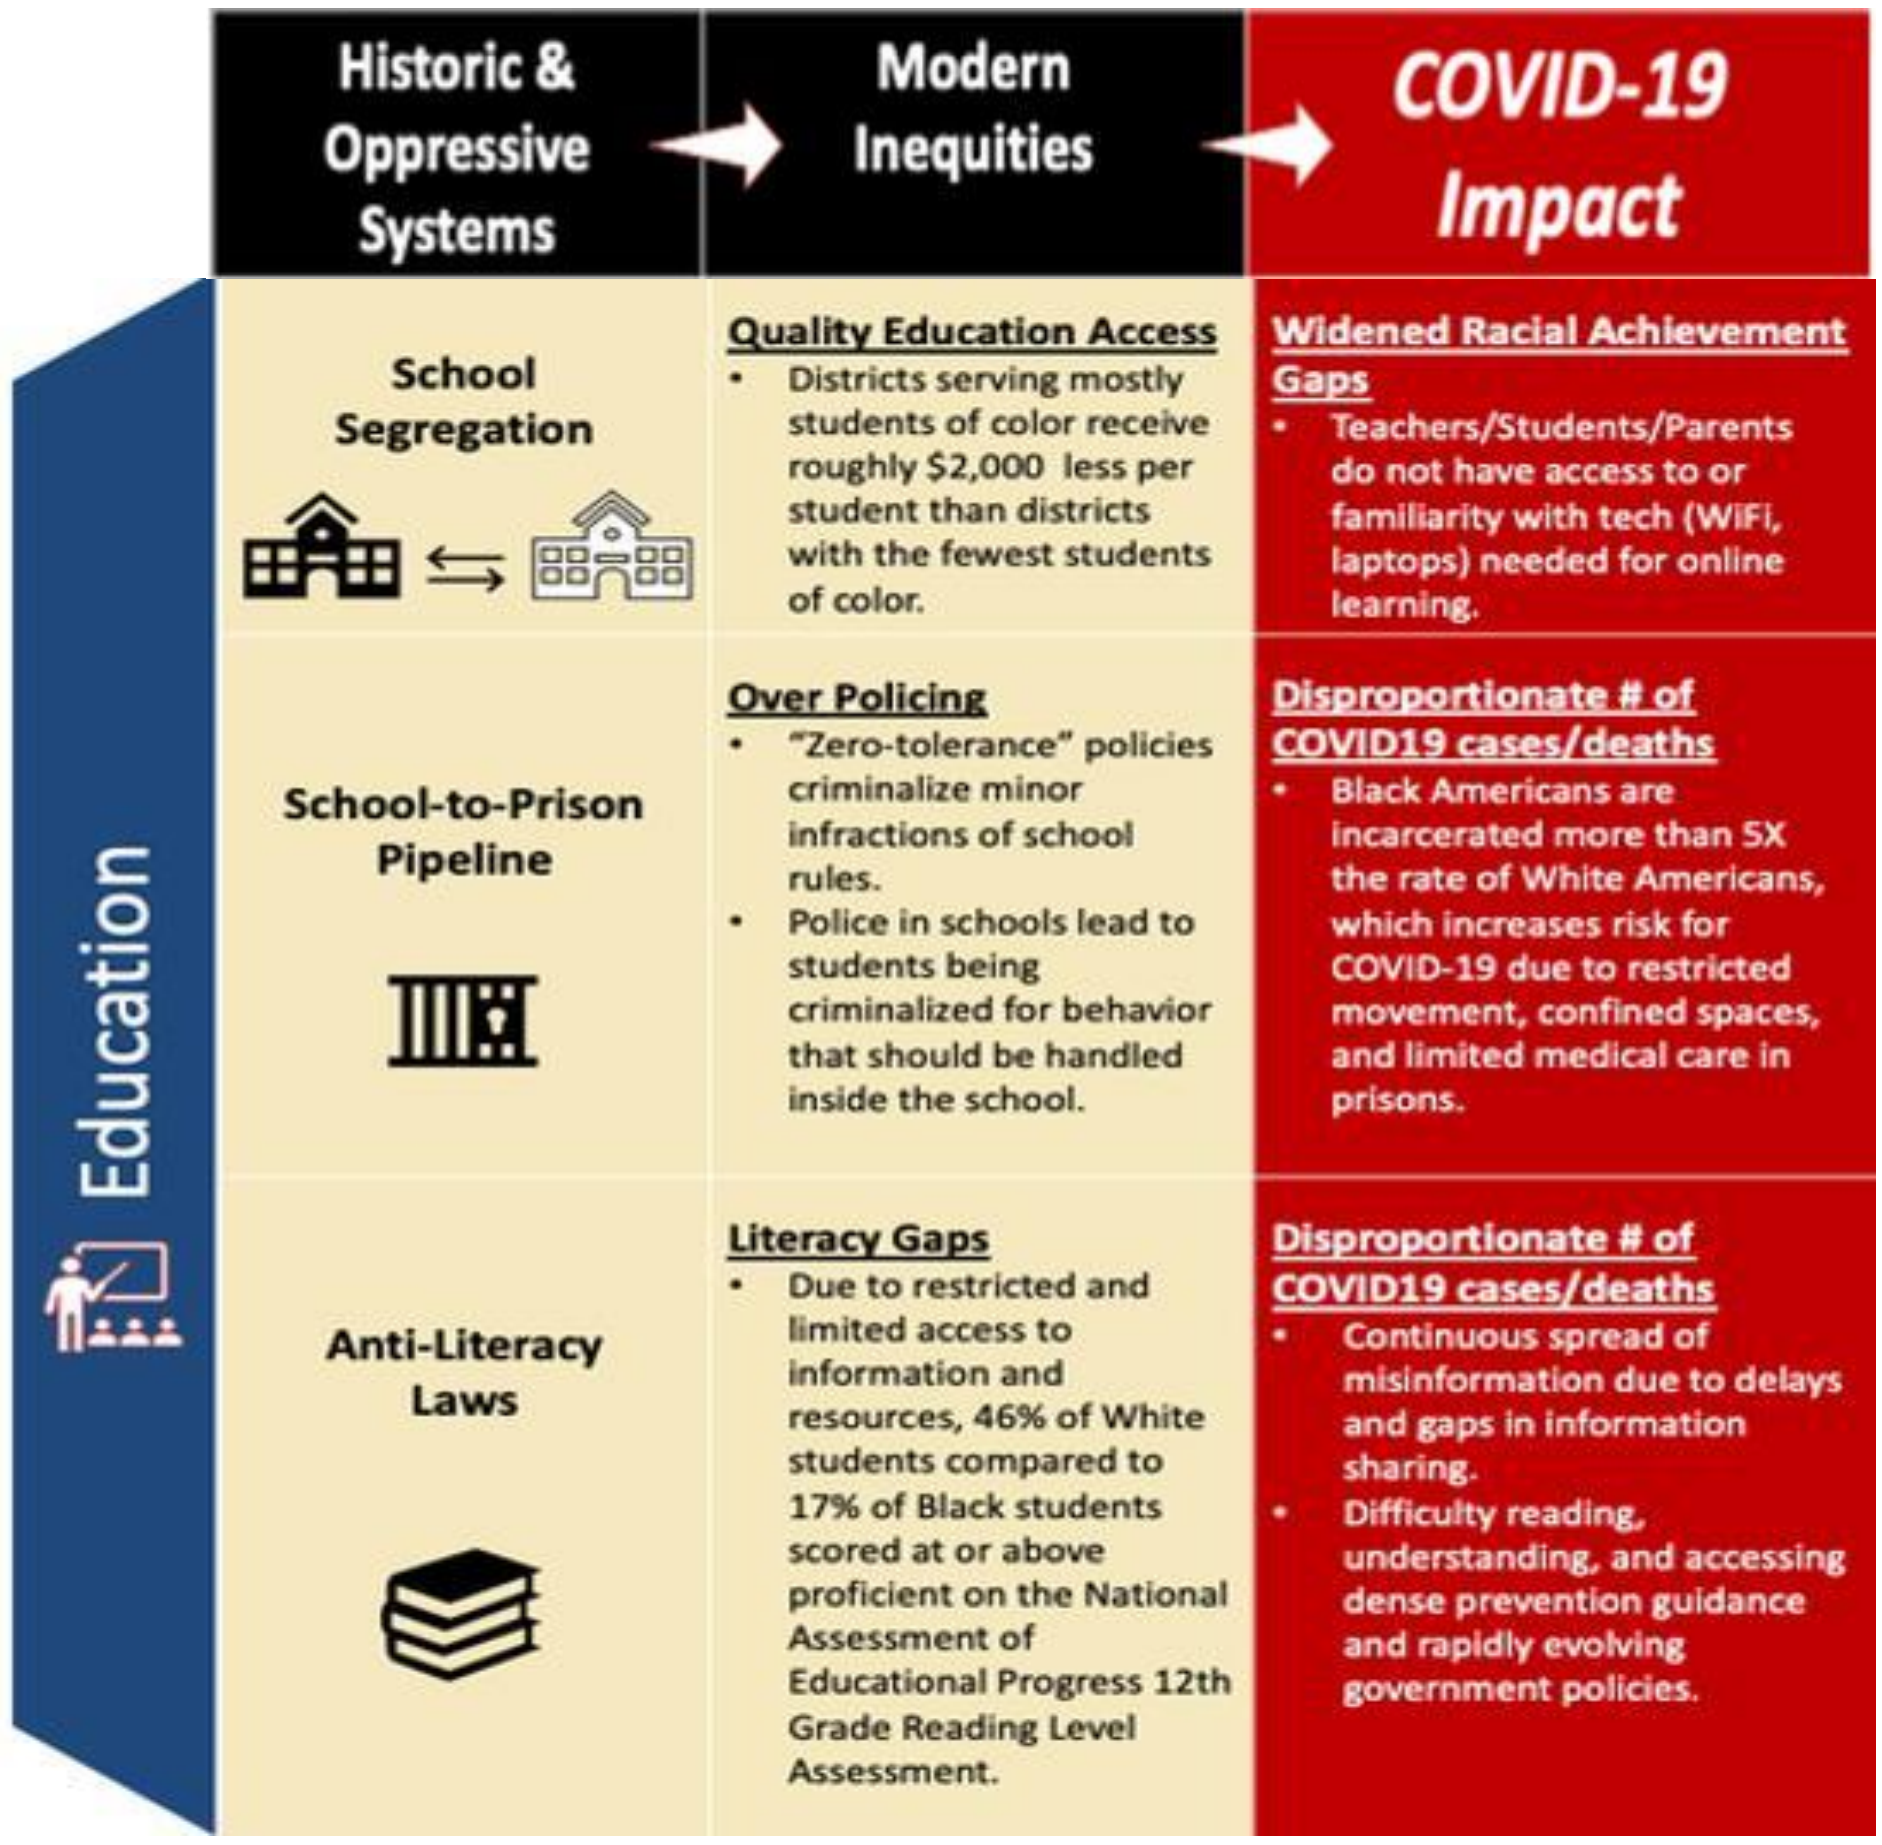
Education

| Historic & Oppressive Systems | Modern Inequities | COVID-19 Impact |
|---|---|---|
| School Segregation | **Quality Education Access** • Districts serving mostly students of color receive roughly $2,000 less per student than districts with the fewest students of color. | **Widened Racial Achievement Gaps** • Teachers/Students/Parents do not have access to or familiarity with tech (WiFi, laptops) needed for online learning. |
| School-to-Prison Pipeline | **Over Policing** • "Zero-tolerance" policies criminalize minor infractions of school rules. • Police in schools lead to students being criminalized for behavior that should be handled inside the school. | **Disproportionate # of COVID19 cases/deaths** • Black Americans are incarcerated more than 5X the rate of White Americans, which increases risk for COVID-19 due to restricted movement, confined spaces, and limited medical care in prisons. |
| Anti-Literacy Laws | **Literacy Gaps** • Due to restricted and limited access to information and resources, 46% of White students compared to 17% of Black students scored at or above proficient on the National Assessment of Educational Progress 12th Grade Reading Level Assessment. | **Disproportionate # of COVID19 cases/deaths** • Continuous spread of misinformation due to delays and gaps in information sharing. • Difficulty reading, understanding, and accessing dense prevention guidance and rapidly evolving government policies. |